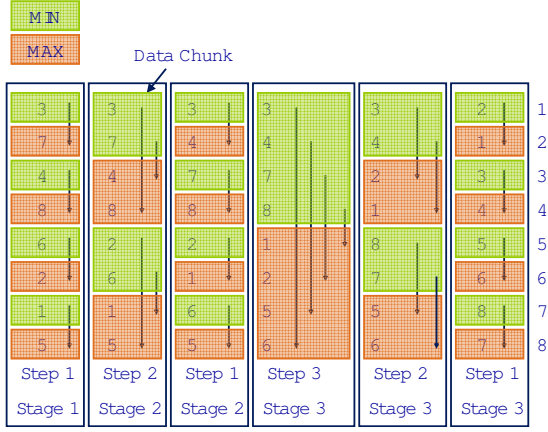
MIN

MAX

Data Chunk

| | | | | | | |
|---|---|---|---|---|---|---|
| 3 | 3 | 3 | 3 | 3 | 2 | 1 |
| 7 | 7 | 4 | 4 | 4 | 1 | 2 |
| 4 | 4 | 7 | 7 | 2 | 3 | 3 |
| 8 | 8 | 8 | 8 | 1 | 4 | 4 |
| 6 | 2 | 2 | 1 | 8 | 5 | 5 |
| 2 | 6 | 1 | 2 | 7 | 6 | 6 |
| 1 | 1 | 6 | 5 | 5 | 8 | 7 |
| 5 | 5 | 5 | 6 | 6 | 7 | 8 |
| Step 1 | Step 2 | Step 1 | Step 3 | Step 2 | Step 1 | |
| Stage 1 | Stage 2 | Stage 2 | Stage 3 | Stage 3 | Stage 3 | |